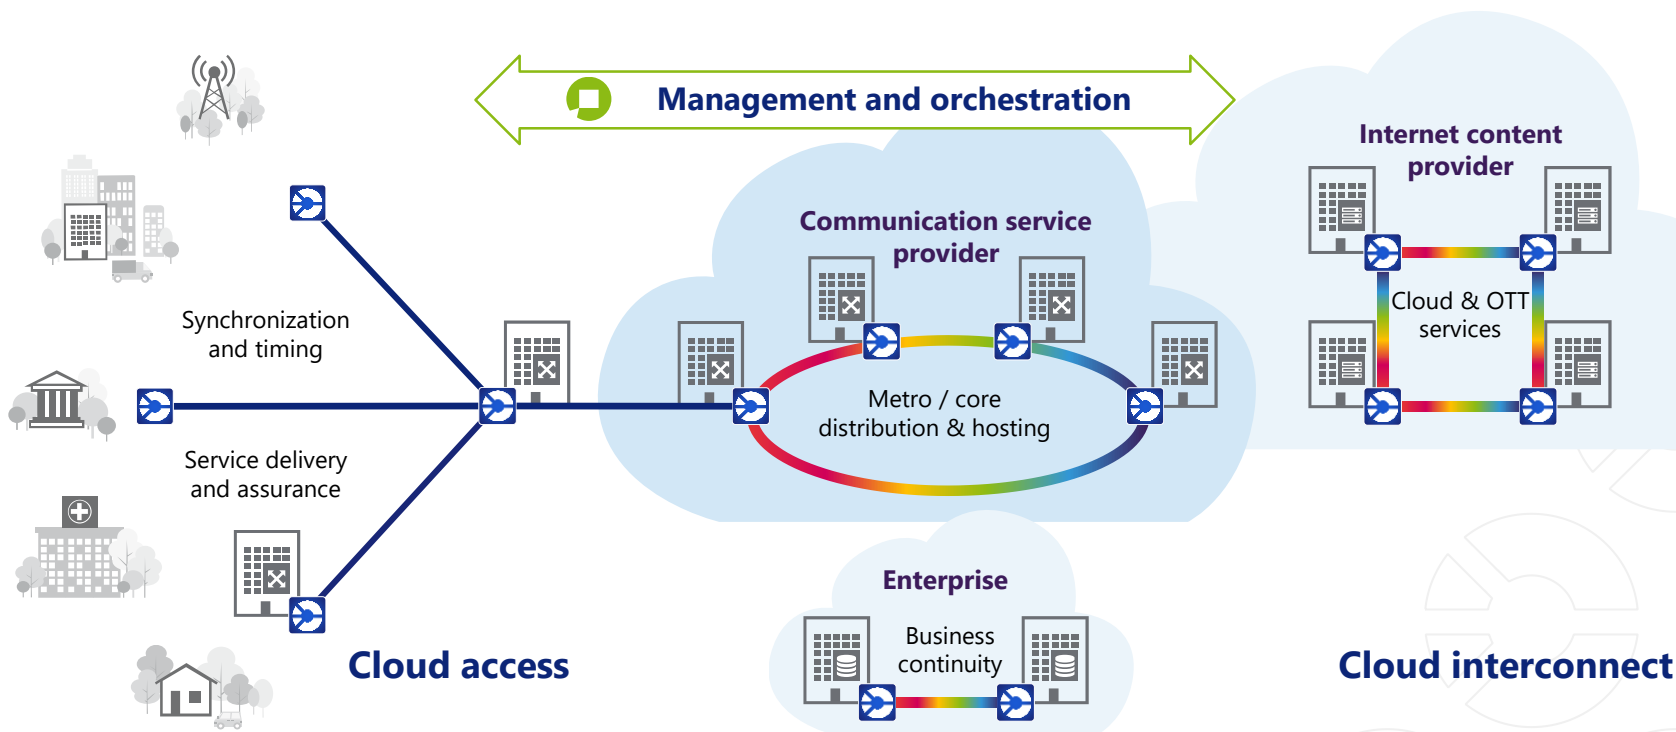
Management and orchestration

Internet content provider

Communication service provider

Cloud & OTT services

Synchronization and timing

Metro / core distribution & hosting

Service delivery and assurance

Enterprise

Business continuity

Cloud access

Cloud interconnect